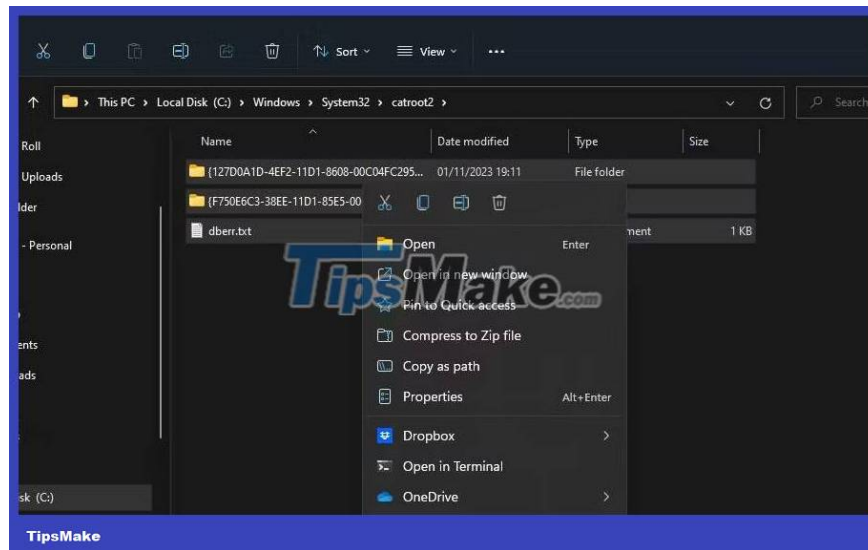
Sort View ...

This PC > Local Disk (C:) > Windows > System32 > catroot2 >

Search

Roll
Uploads
lder
- Personal
ents
ads
sk (C:)

| Name | Date modified | Type | Size |
|---|---|---|---|
| {127D0A1D-4EF2-11D1-8608-00C04FC295... | 01/11/2023 19:11 | File folder | |
| {F750E6C3-38EE-11D1-85E5-00 | | | |
| dberr.txt | | ment | 1 KB |

Open Enter
Open in new window
Pin to Quick access
Compress to Zip file
Copy as path
Properties Alt+Enter
Dropbox
Open in Terminal
OneDrive

TipsMake.com

TipsMake